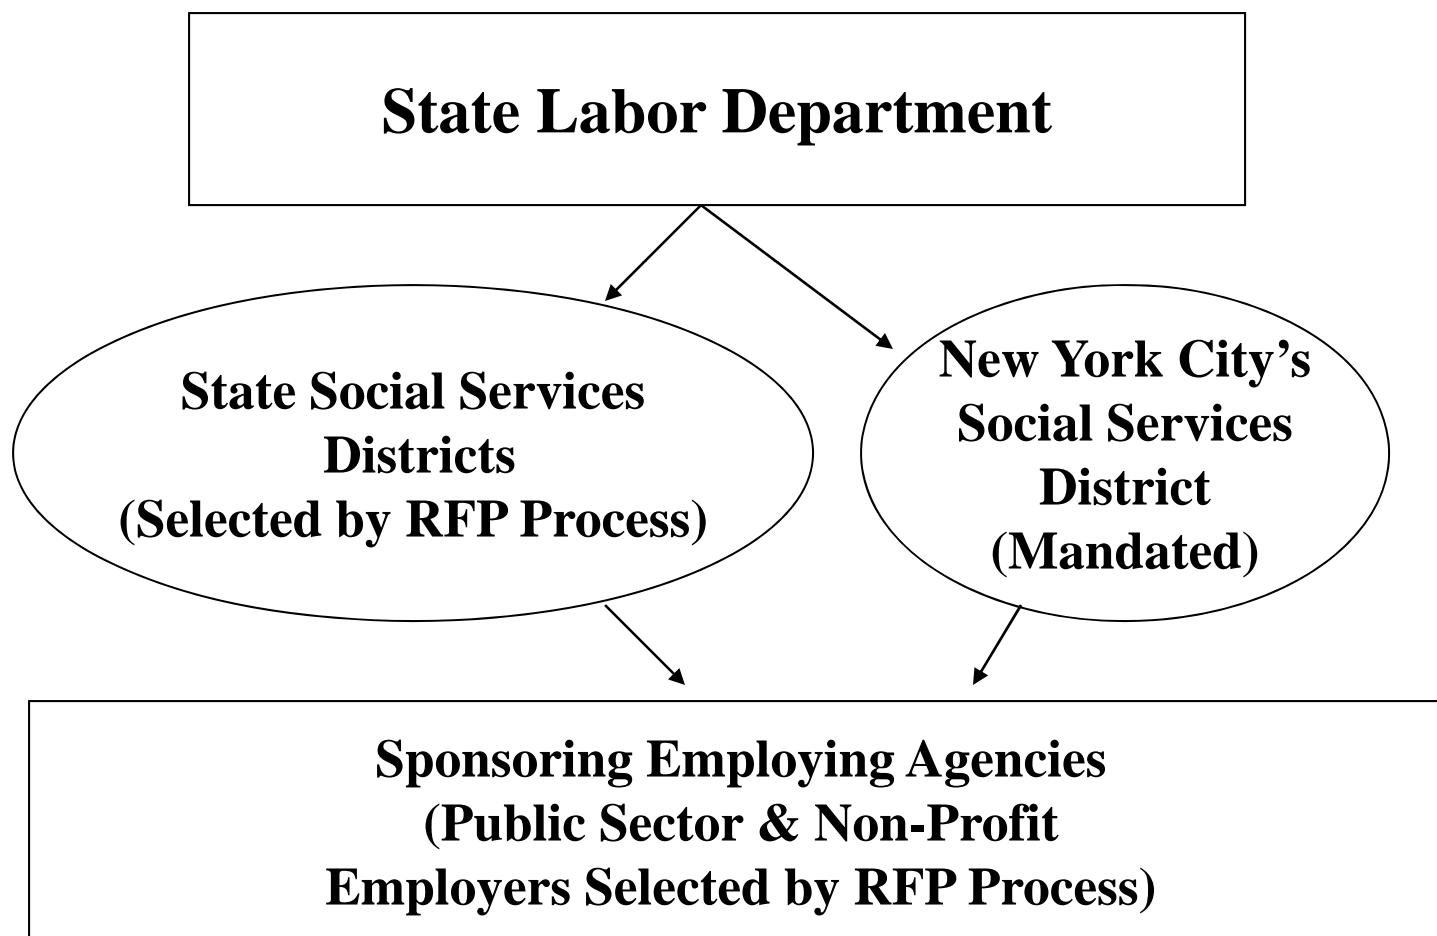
State Labor Department

State Social Services Districts (Selected by RFP Process)

New York City's Social Services District (Mandated)

Sponsoring Employing Agencies (Public Sector & Non-Profit Employers Selected by RFP Process)